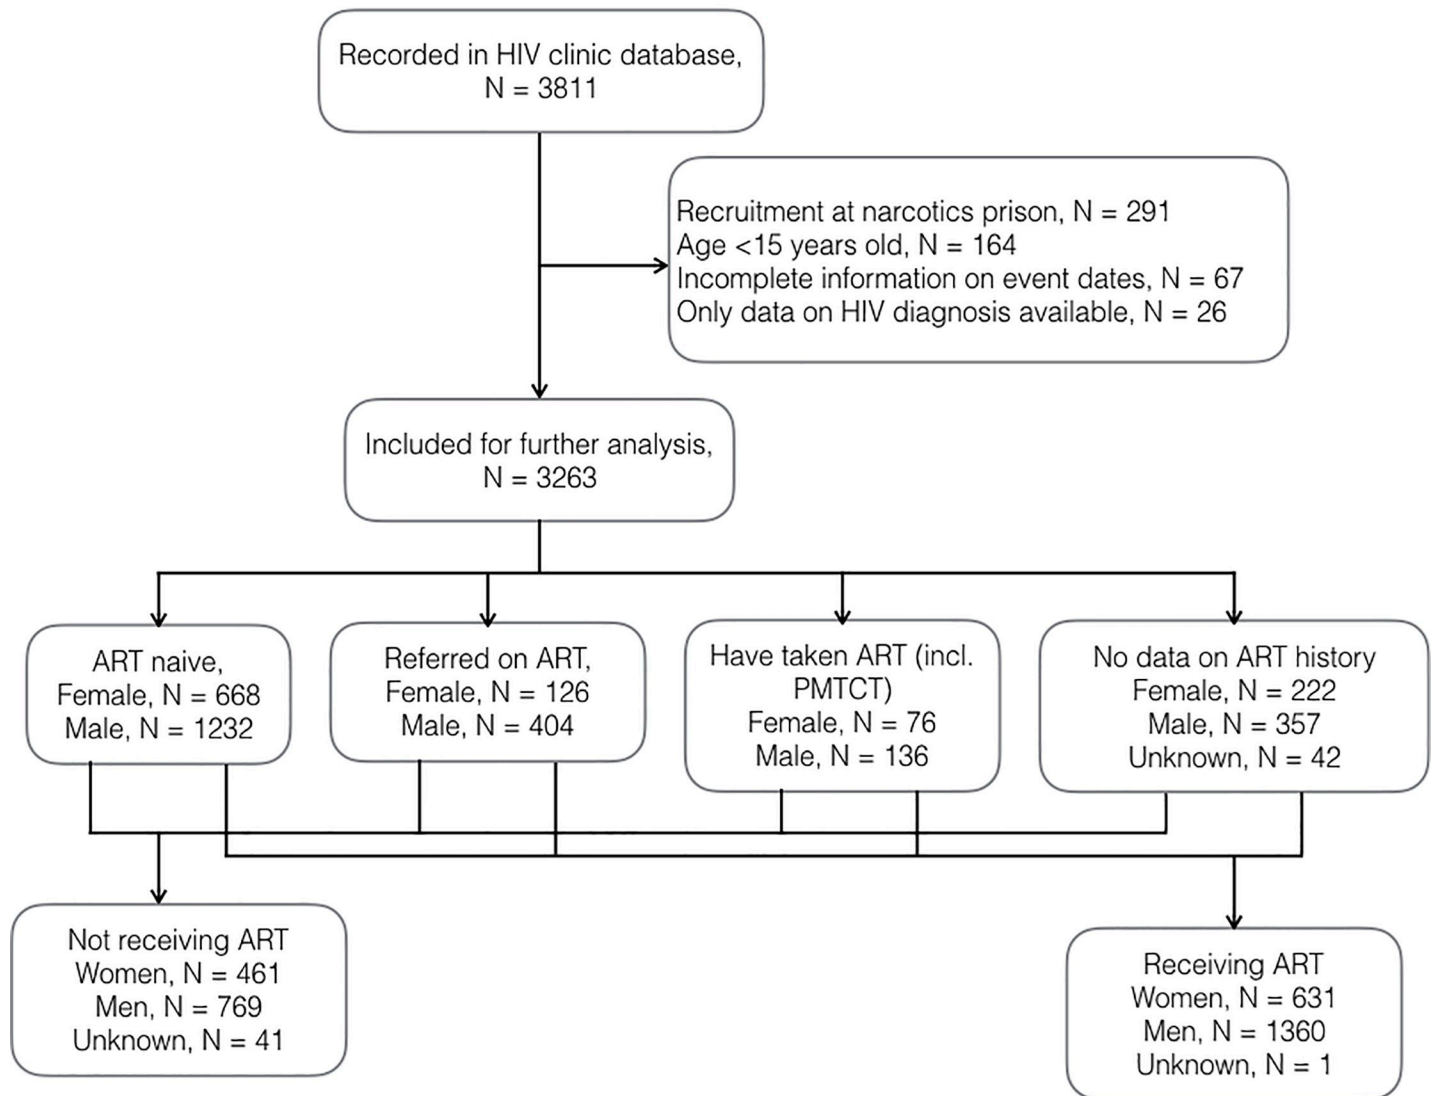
Recorded in HIV clinic database,
N = 3811

Recruitment at narcotics prison, N = 291
Age <15 years old, N = 164
Incomplete information on event dates, N = 67
Only data on HIV diagnosis available, N = 26

Included for further analysis,
N = 3263

ART naive,
Female, N = 668
Male, N = 1232

Referred on ART,
Female, N = 126
Male, N = 404

Have taken ART (incl. PMTCT)
Female, N = 76
Male, N = 136

No data on ART history
Female, N = 222
Male, N = 357
Unknown, N = 42

Not receiving ART
Women, N = 461
Men, N = 769
Unknown, N = 41

Receiving ART
Women, N = 631
Men, N = 1360
Unknown, N = 1